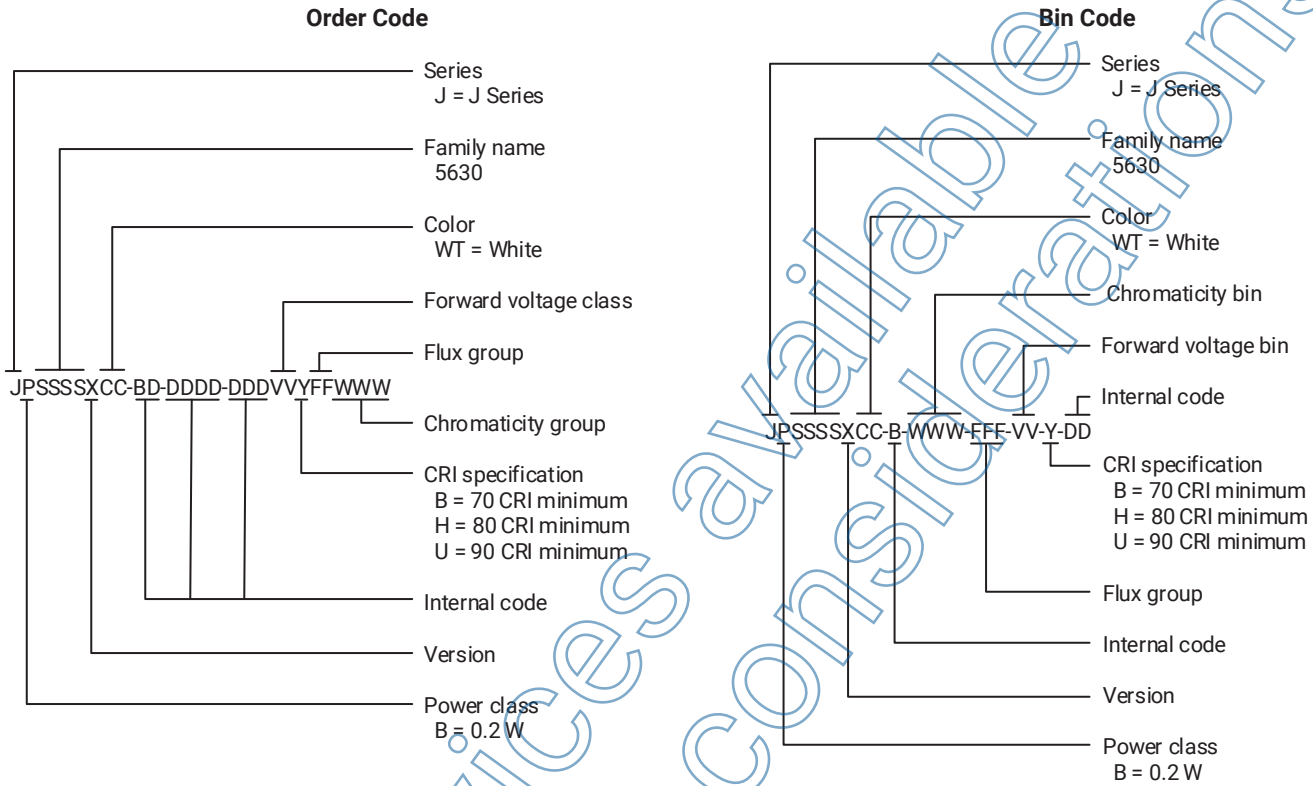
Order Code

Series
J = J Series

Family name
5630

Color
WT = White

Forward voltage class

Flux group

JPSSSSXCC-BD-DDDD-DDDVVYFFWWW

Chromaticity group

CRI specification
B = 70 CRI minimum
H = 80 CRI minimum
U = 90 CRI minimum

Internal code

Version

Power class
B = 0.2 W

Bin Code

Series
J = J Series

Family name
5630

Color
WT = White

Chromaticity bin

Forward voltage bin

Internal code

JPSSSSXCC-B-WWW-FFF-VV-Y-DD

CRI specification
B = 70 CRI minimum
H = 80 CRI minimum
U = 90 CRI minimum

Flux group

Internal code

Version

Power class
B = 0.2 W

Devices available for consideration